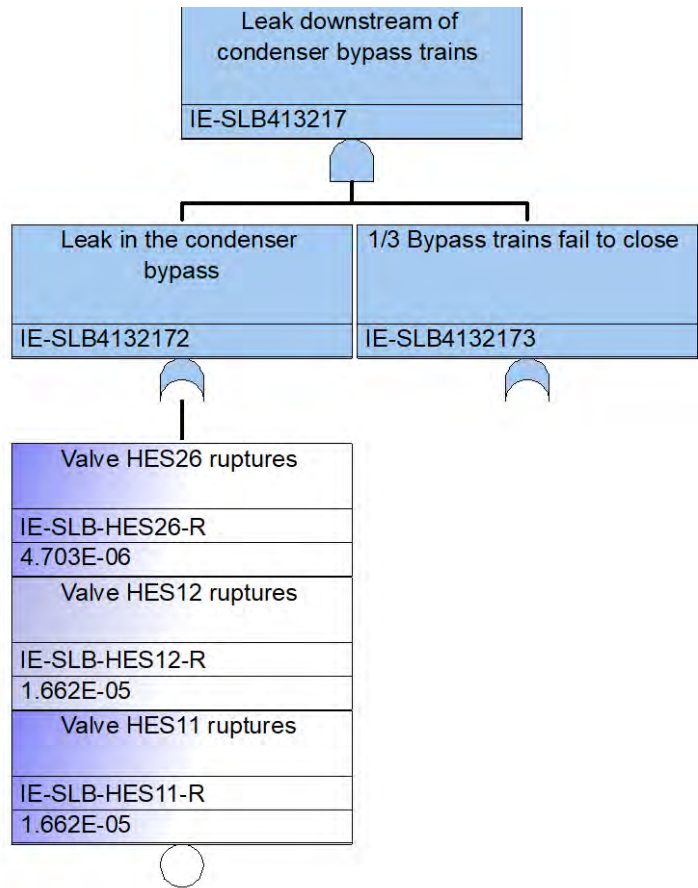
Leak downstream of condenser bypass trains

IE-SLB413217

Leak in the condenser bypass

IE-SLB4132172

1/3 Bypass trains fail to close

IE-SLB4132173

Valve HES26 ruptures

IE-SLB-HES26-R

4.703E-06

Valve HES12 ruptures

IE-SLB-HES12-R

1.662E-05

Valve HES11 ruptures

IE-SLB-HES11-R

1.662E-05